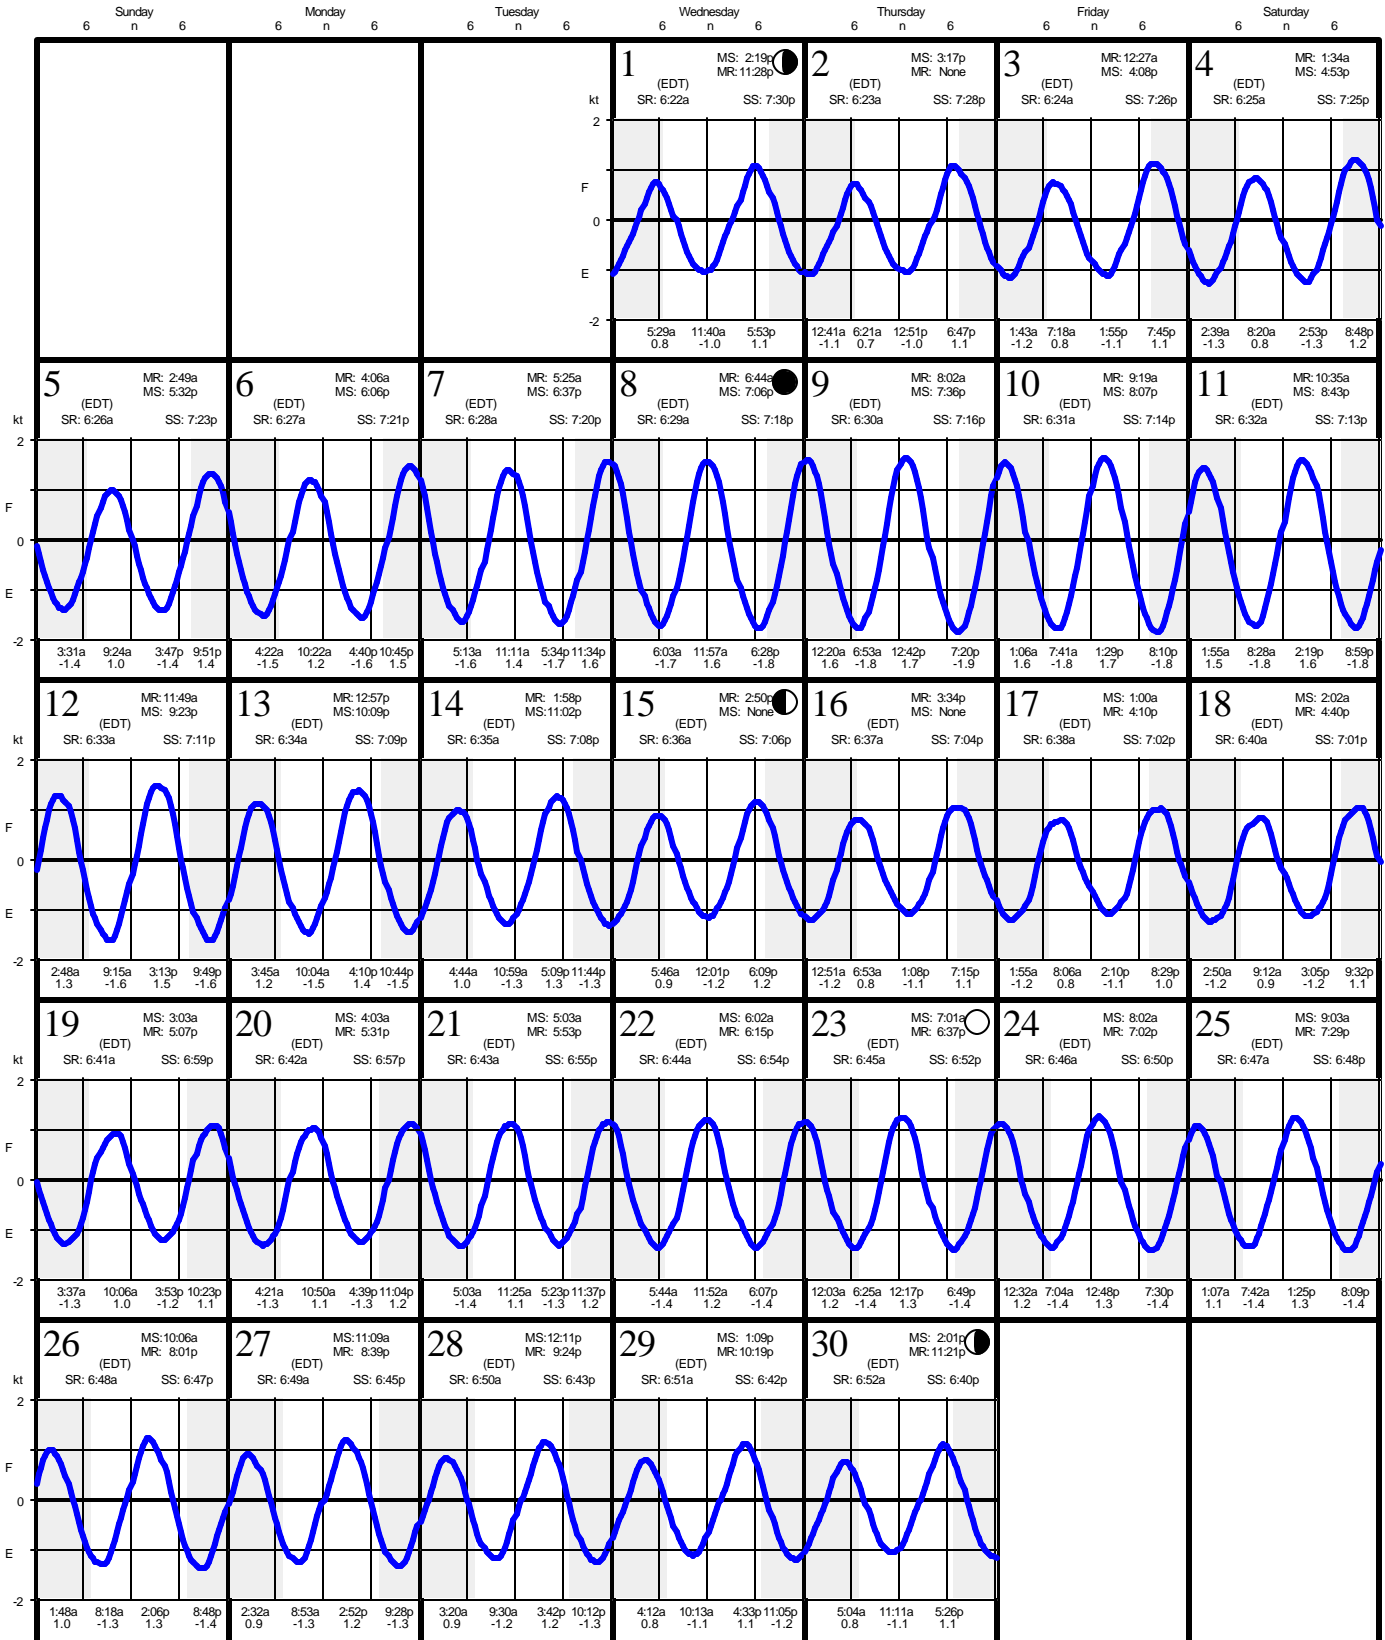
Sunday 6 n 6 Monday 6 n 6 Tuesday 6 n 6 Wednesday 6 n 6 Thursday 6 n 6 Friday 6 n 6 Saturday 6 n 6

1 (EDT) MS: 2:19p MR: 11:28p SR: 6:22a SS: 7:30p
kt 2 F 0 E -2
5:29a 0.8 11:40a -1.0 5:53p 1.1

2 (EDT) MS: 3:17p MR: None SR: 6:23a SS: 7:28p
12:41a -1.1 6:21a 0.7 12:51p -1.0 6:47p 1.1

3 (EDT) MR: 12:27a MS: 4:08p SR: 6:24a SS: 7:26p
1:43a -1.2 7:18a 0.8 1:55p -1.1 7:45p 1.1

4 (EDT) MR: 1:34a MS: 4:53p SR: 6:25a SS: 7:25p
2:39a -1.3 8:20a 0.8 2:53p -1.3 8:48p 1.2

5 (EDT) MR: 2:49a MS: 5:32p SR: 6:26a SS: 7:23p
kt 2 F 0 E -2
3:31a -1.4 9:24a 1.0 3:47p -1.4 9:51p 1.4

6 (EDT) MR: 4:06a MS: 6:06p SR: 6:27a SS: 7:21p
4:22a -1.5 10:22a 1.2 4:40p -1.6 10:45p 1.5

7 (EDT) MR: 5:25a MS: 6:37p SR: 6:28a SS: 7:20p
5:13a -1.6 11:11a 1.4 5:34p -1.7 11:34p 1.6

8 (EDT) MR: 6:44a MS: 7:06p SR: 6:29a SS: 7:18p
6:03a -1.7 11:57a 1.6 6:28p -1.8

9 (EDT) MR: 8:02a MS: 7:36p SR: 6:30a SS: 7:16p
12:20a 1.6 6:53a -1.8 12:42p 1.7 7:20p -1.9

10 (EDT) MR: 9:19a MS: 8:07p SR: 6:31a SS: 7:14p
1:06a 1.6 7:41a -1.8 1:29p 1.7 8:10p -1.8

11 (EDT) MR: 10:35a MS: 8:43p SR: 6:32a SS: 7:13p
1:55a 1.5 8:28a -1.8 2:19p 1.6 8:59p -1.8

12 (EDT) MR: 11:49a MS: 9:23p SR: 6:33a SS: 7:11p
kt 2 F 0 E -2
2:48a 1.3 9:15a -1.6 3:13p 1.5 9:49p -1.6

13 (EDT) MR: 12:57p MS: 10:09p SR: 6:34a SS: 7:09p
3:45a 1.2 10:04a -1.5 4:10p 1.4 10:44p -1.5

14 (EDT) MR: 1:58p MS: 11:02p SR: 6:35a SS: 7:08p
4:44a 1.0 10:59a -1.3 5:09p 1.3 11:44p -1.3

15 (EDT) MR: 2:50p MS: None SR: 6:36a SS: 7:06p
5:46a 0.9 12:01p -1.2 6:09p 1.2

16 (EDT) MR: 3:34p MS: None SR: 6:37a SS: 7:04p
12:51a -1.2 6:53a 0.8 1:08p -1.1 7:15p 1.1

17 (EDT) MS: 1:00a MR: 4:10p SR: 6:38a SS: 7:02p
1:55a -1.2 8:06a 0.8 2:10p -1.1 8:29p 1.0

18 (EDT) MS: 2:02a MR: 4:40p SR: 6:40a SS: 7:01p
2:50a -1.2 9:12a 0.9 3:05p -1.2 9:32p 1.1

19 (EDT) MS: 3:03a MR: 5:07p SR: 6:41a SS: 6:59p
kt 2 F 0 E -2
3:37a -1.3 10:06a 1.0 3:53p -1.2 10:23p 1.1

20 (EDT) MS: 4:03a MR: 5:31p SR: 6:42a SS: 6:57p
4:21a -1.3 10:50a 1.1 4:39p -1.3 11:04p 1.2

21 (EDT) MS: 5:03a MR: 5:53p SR: 6:43a SS: 6:55p
5:03a -1.4 11:25a 1.1 5:23p -1.3 11:37p 1.2

22 (EDT) MS: 6:02a MR: 6:15p SR: 6:44a SS: 6:54p
5:44a -1.4 11:52a 1.2 6:07p -1.4

23 (EDT) MS: 7:01a MR: 6:37p SR: 6:45a SS: 6:52p
12:03a 1.2 6:25a -1.4 12:17p 1.3 6:49p -1.4

24 (EDT) MS: 8:02a MR: 7:02p SR: 6:46a SS: 6:50p
12:32a 1.2 7:04a -1.4 12:48p 1.3 7:30p -1.4

25 (EDT) MS: 9:03a MR: 7:29p SR: 6:47a SS: 6:48p
1:07a 1.1 7:42a -1.4 1:25p 1.3 8:09p -1.4

26 (EDT) MS: 10:06a MR: 8:01p SR: 6:48a SS: 6:47p
kt 2 F 0 E -2
1:48a 1.0 8:18a -1.3 2:06p 1.3 8:48p -1.4

27 (EDT) MS: 11:09a MR: 8:39p SR: 6:49a SS: 6:45p
2:32a 0.9 8:53a -1.3 2:52p 1.2 9:28p -1.3

28 (EDT) MS: 12:11p MR: 9:24p SR: 6:50a SS: 6:43p
3:20a 0.9 9:30a -1.2 3:42p 1.2 10:12p -1.3

29 (EDT) MS: 1:09p MR: 10:19p SR: 6:51a SS: 6:42p
4:12a 0.8 10:13a -1.1 4:33p 1.1 11:05p -1.2

30 (EDT) MS: 2:01p MR: 11:21p SR: 6:52a SS: 6:40p
5:04a 0.8 11:11a -1.1 5:26p 1.1